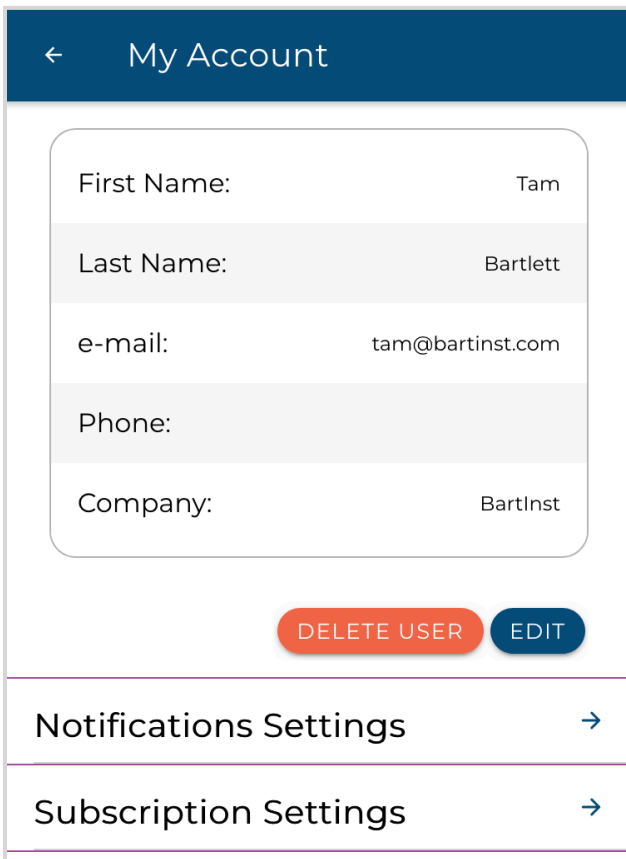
← My Account

| | |
|---|---|
| First Name: | Tam |
| Last Name: | Bartlett |
| e-mail: | tam@bartinst.com |
| Phone: | |
| Company: | BartInst |

DELETE USER EDIT

Notifications Settings →

Subscription Settings →